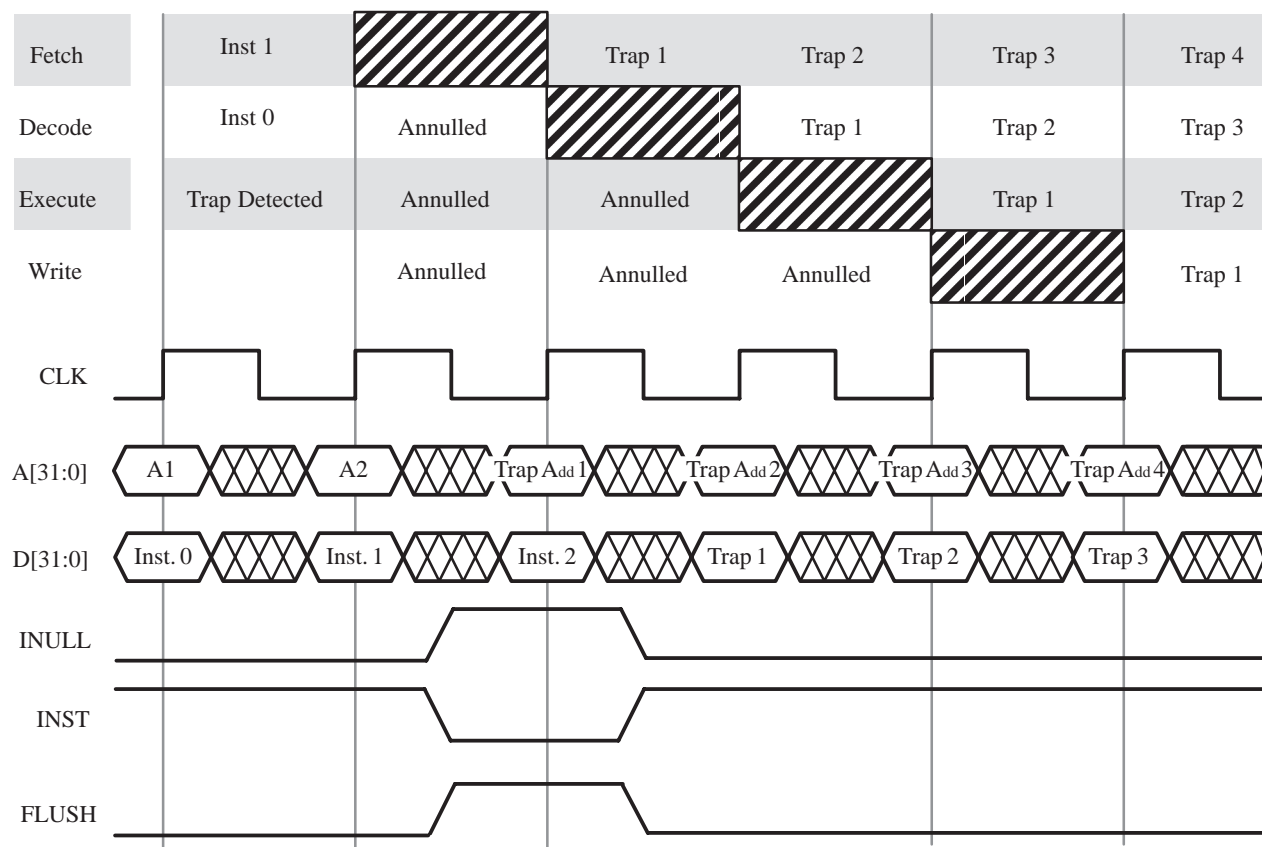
| | | | | | | |
|---|---|---|---|---|---|---|
| Fetch | Inst 1 | | Trap 1 | Trap 2 | Trap 3 | Trap 4 |
| Decode | Inst 0 | Annulled | | Trap 1 | Trap 2 | Trap 3 |
| Execute | Trap Detected | Annulled | Annulled | | Trap 1 | Trap 2 |
| Write | | Annulled | Annulled | Annulled | | Trap 1 |

CLK

A[31:0] A1 A2 Trap Add 1 Trap Add 2 Trap Add 3 Trap Add 4

D[31:0] Inst. 0 Inst. 1 Inst. 2 Trap 1 Trap 2 Trap 3

INULL

INST

FLUSH